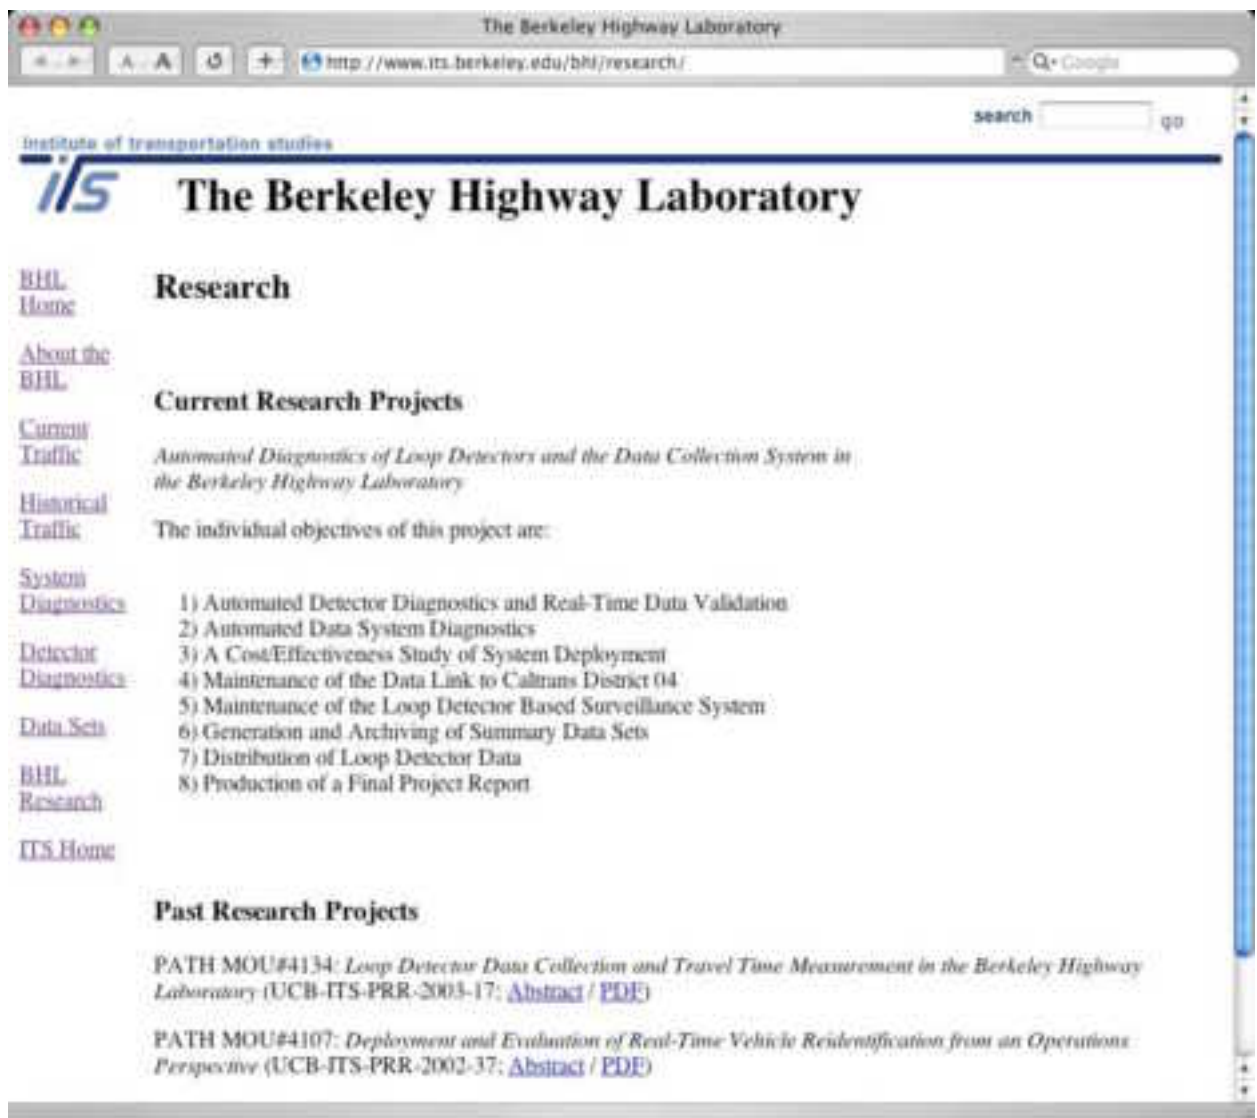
The Berkeley Highway Laboratory

A A

http://www.its.berkeley.edu/bhl/research/

Google

search go

institute of transportation studies

its

The Berkeley Highway Laboratory

BHL Home

About the BHL

Current Traffic

Historical Traffic

System Diagnostics

Detector Diagnostics

Data Sets

BHL Research

ITS Home

Research

Current Research Projects

*Automated Diagnostics of Loop Detectors and the Data Collection System in the Berkeley Highway Laboratory*

The individual objectives of this project are:

1) Automated Detector Diagnostics and Real-Time Data Validation
2) Automated Data System Diagnostics
3) A Cost/Effectiveness Study of System Deployment
4) Maintenance of the Data Link to Caltrans District 04
5) Maintenance of the Loop Detector Based Surveillance System
6) Generation and Archiving of Summary Data Sets
7) Distribution of Loop Detector Data
8) Production of a Final Project Report

Past Research Projects

PATH MOU#4134: *Loop Detector Data Collection and Travel Time Measurement in the Berkeley Highway Laboratory* (UCB-ITS-PRR-2003-17: Abstract / PDF)

PATH MOU#4107: *Deployment and Evaluation of Real-Time Vehicle Reidentification from an Operations Perspective* (UCB-ITS-PRR-2002-37: Abstract / PDF)